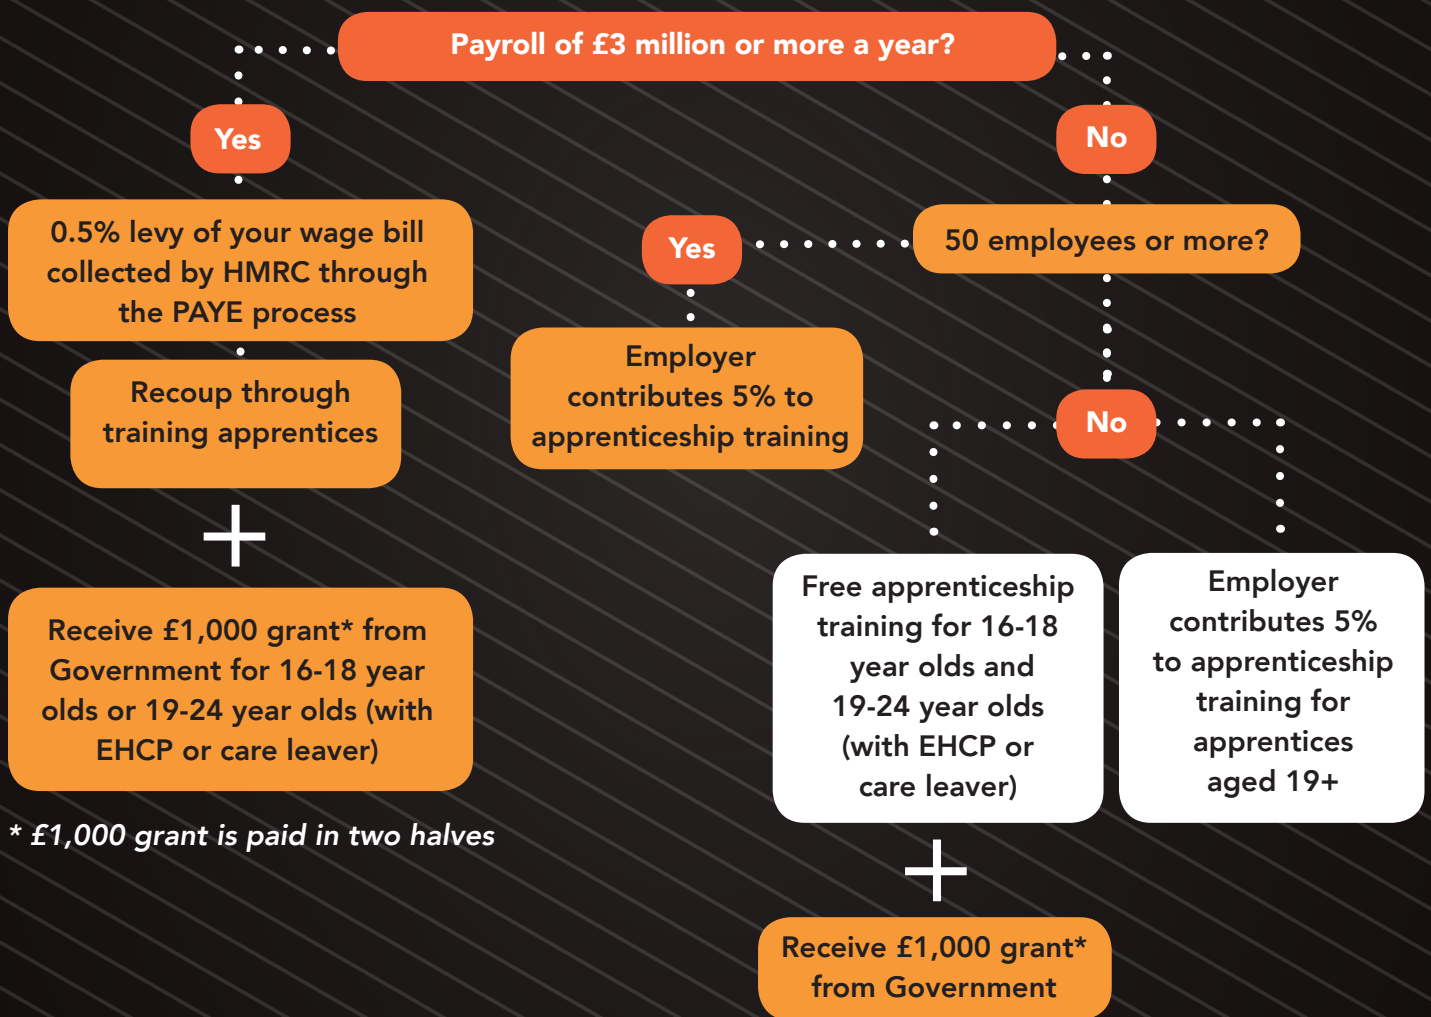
Payroll of £3 million or more a year?

Yes

0.5% levy of your wage bill collected by HMRC through the PAYE process

Recoup through training apprentices

+

Receive £1,000 grant* from Government for 16-18 year olds or 19-24 year olds (with EHCP or care leaver)

* £1,000 grant is paid in two halves

No

50 employees or more?

Yes

Employer contributes 5% to apprenticeship training

No

Free apprenticeship training for 16-18 year olds and 19-24 year olds (with EHCP or care leaver)

+

Receive £1,000 grant* from Government

Employer contributes 5% to apprenticeship training for apprentices aged 19+